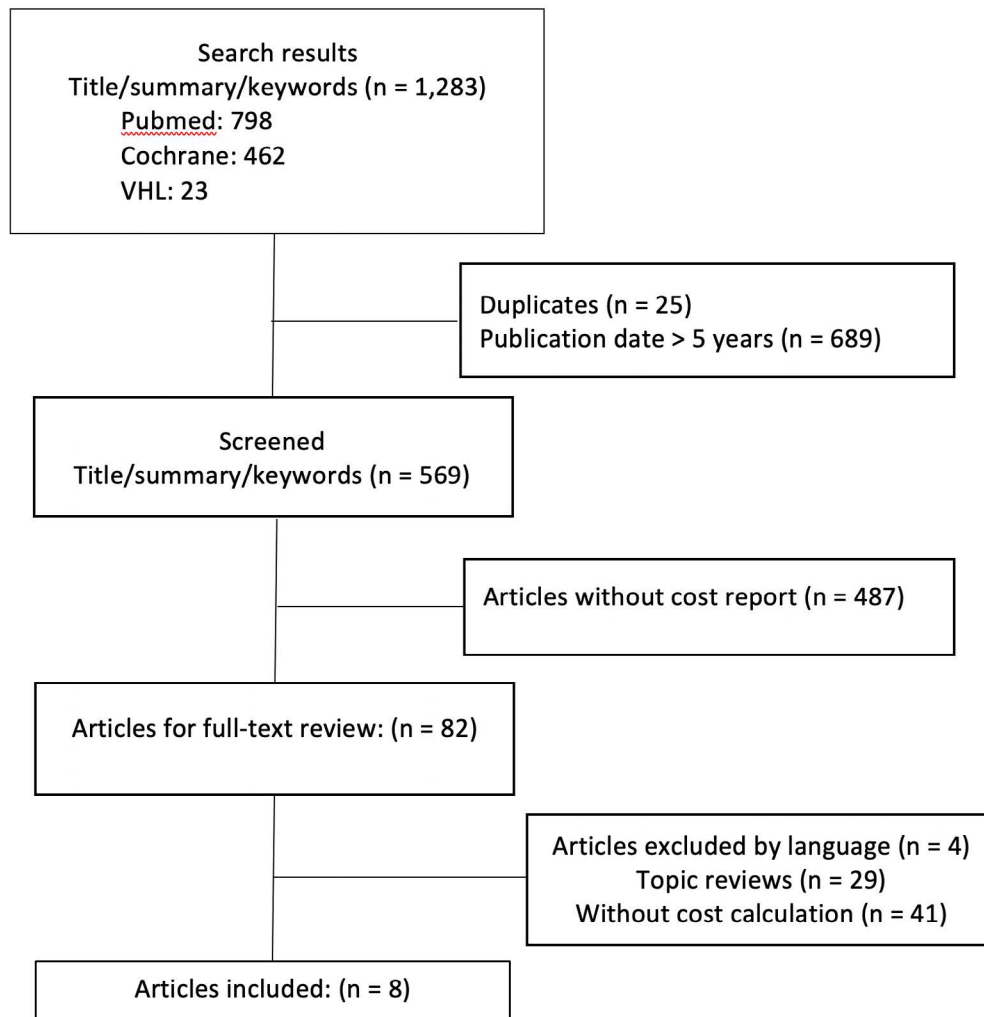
Search results
Title/summary/keywords (n = 1,283)
Pubmed: 798
Cochrane: 462
VHL: 23

Duplicates (n = 25)
Publication date > 5 years (n = 689)

Screened
Title/summary/keywords (n = 569)

Articles without cost report (n = 487)

Articles for full-text review: (n = 82)

Articles excluded by language (n = 4)
Topic reviews (n = 29)
Without cost calculation (n = 41)

Articles included: (n = 8)